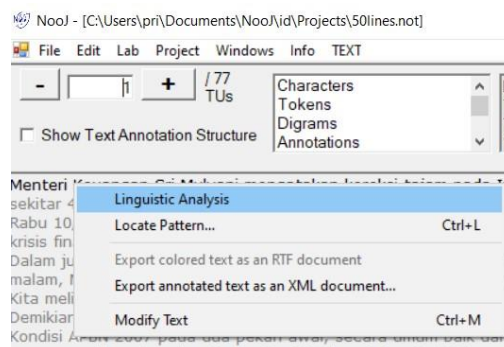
NooJ - [C:\Users\pri\Documents\NooJ\id\Projects\50lines.not]

File Edit Lab Project Windows Info TEXT

- 1 + / 77 TUs

Characters
Tokens
Digrams
Annotations

Show Text Annotation Structure

Menteri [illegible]
sekitar 4
Rabu 10,
krisis fin
Dalam ju
malam, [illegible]
Kita meli
Demikian
Kondisi A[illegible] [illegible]

Linguistic Analysis
Locate Pattern... Ctrl+L
Export colored text as an RTF document
Export annotated text as an XML document...
Modify Text Ctrl+M